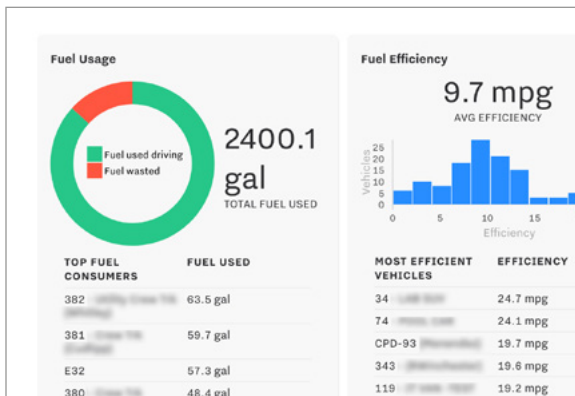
Fuel Usage

Fuel used driving
Fuel wasted

2400.1 gal
TOTAL FUEL USED

| TOP FUEL CONSUMERS | FUEL USED |
|---|---|
| 382 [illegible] | 63.5 gal |
| 381 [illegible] | 59.7 gal |
| E32 | 57.3 gal |
| 380 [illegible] | 48.4 gal |

Fuel Efficiency

9.7 mpg
AVG EFFICIENCY

Vehicles
25
20
15
10
5
0
0
5
10
15
Efficiency

| MOST EFFICIENT VEHICLES | EFFICIENCY |
|---|---|
| 34 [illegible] | 24.7 mpg |
| 74 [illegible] | 24.1 mpg |
| CPD-93 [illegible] | 19.7 mpg |
| 343 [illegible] | 19.6 mpg |
| 119 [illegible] | 19.2 mpg |